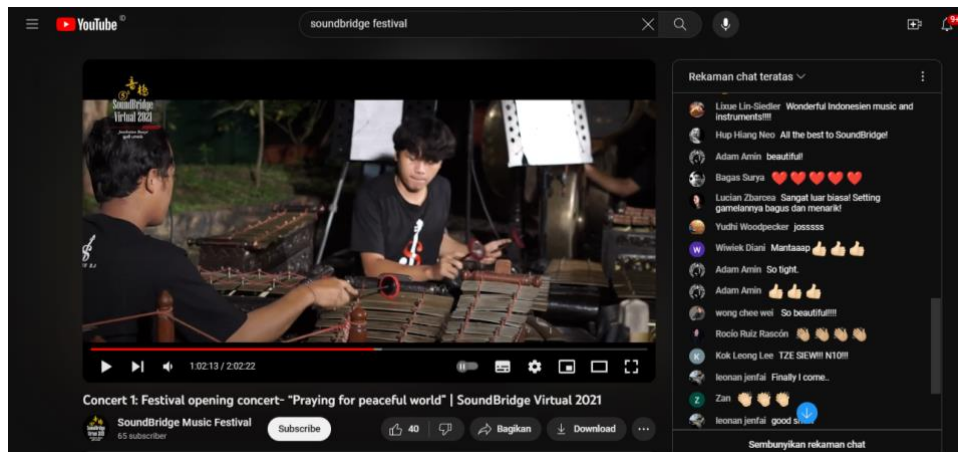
YouTube

soundbridge festival

9+

SoundBridge Virtual 2021

1:02:13 / 2:02:22

Concert 1: Festival opening concert- "Praying for peaceful world" | SoundBridge Virtual 2021

SoundBridge Music Festival
65 subscriber

Subscribe

40

Bagikan

Download

...

Rekaman chat teratas

Lixue Lin-Siedler Wonderful Indonesien music and instruments!!!!

Hup Hiang Neo All the best to SoundBridge!

Adam Amin beautiful!

Bagas Surya ❤️❤️❤️❤️❤️

Lucian Zbarcea Sangat luar biasa! Setting gamelannya bagus dan menarik!

Yudhi Woodpecker josssss

Wiwiek Diani Mantaaap 👍👍👍

Adam Amin So tight.

Adam Amin 👍👍👍

wong chee wei So beautiful!!!!

Rocío Ruiz Rascón 👏👏👏👏

Kok Leong Lee TZE SIEW!!! N10!!!

leonan jenfai Finally I come..

Zan 👏👏👏

leonan jenfai good s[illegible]

Sembunyikan rekaman chat